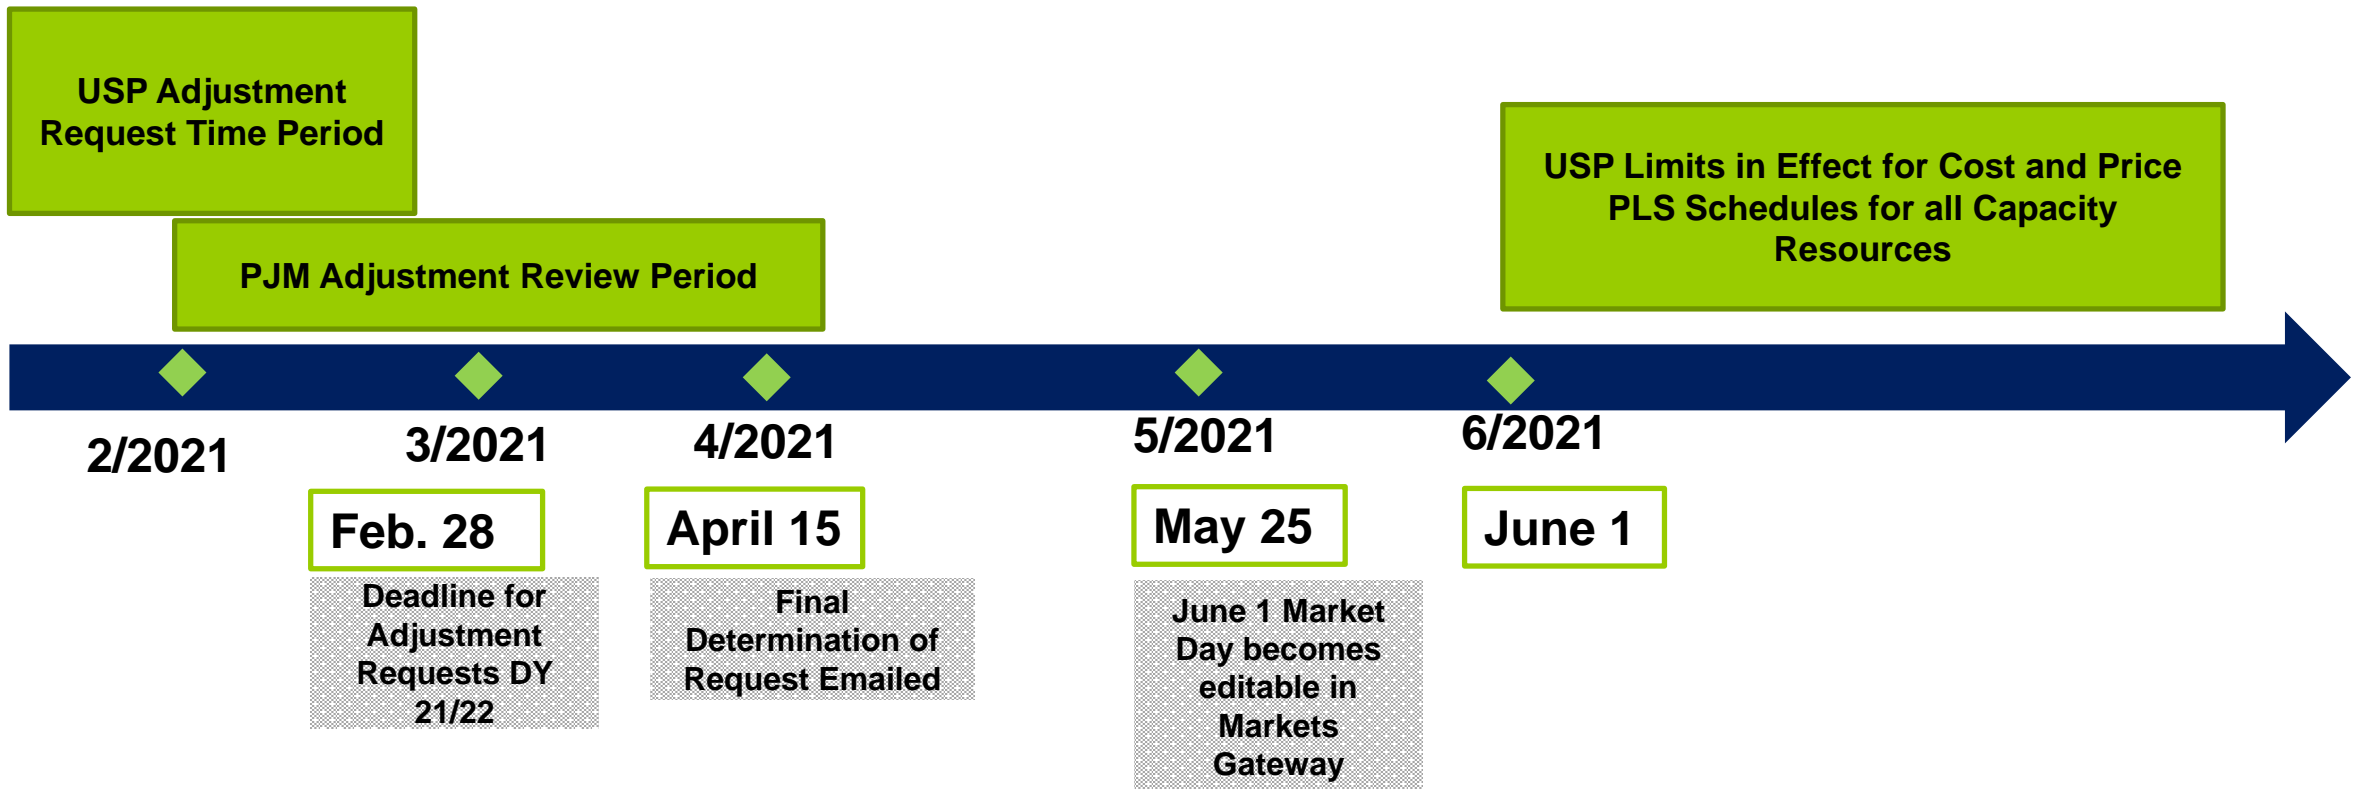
USP Adjustment Request Time Period

PJM Adjustment Review Period

USP Limits in Effect for Cost and Price PLS Schedules for all Capacity Resources

2/2021

3/2021

4/2021

5/2021

6/2021

Feb. 28

Deadline for Adjustment Requests DY 21/22

April 15

Final Determination of Request Emailed

May 25

June 1 Market Day becomes editable in Markets Gateway

June 1